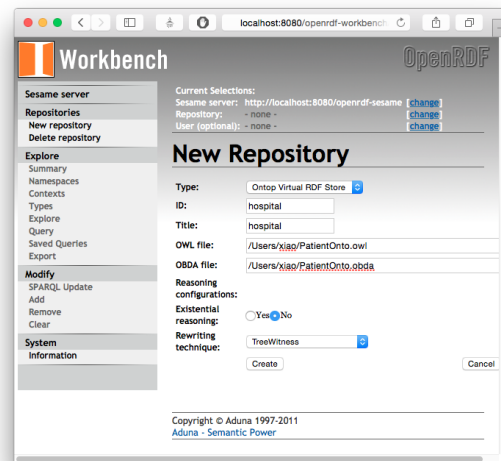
localhost:8080/openrdf-workbench

Workbench

OpenRDF

Sesame server

Repositories
New repository
Delete repository

Explore
Summary
Namespaces
Contexts
Types
Explore
Query
Saved Queries
Export

Modify
SPARQL Update
Add
Remove
Clear

System
Information

Current Selections:
Sesame server: http://localhost:8080/openrdf-sesame [change]
Repository: - none - [change]
User (optional): - none - [change]

New Repository

| | |
|---|---|
| Type: | Ontop Virtual RDF Store |
| ID: | hospital |
| Title: | hospital |
| OWL file: | /Users/xiao/PatientOnto.owl |
| OBDA file: | /Users/xiao/PatientOnto.obda |
| Reasoning configurations: | |
| Existential reasoning: | Yes No |
| Rewriting technique: | TreeWitness |

Create Cancel

Copyright © Aduna 1997-2011
Aduna - Semantic Power